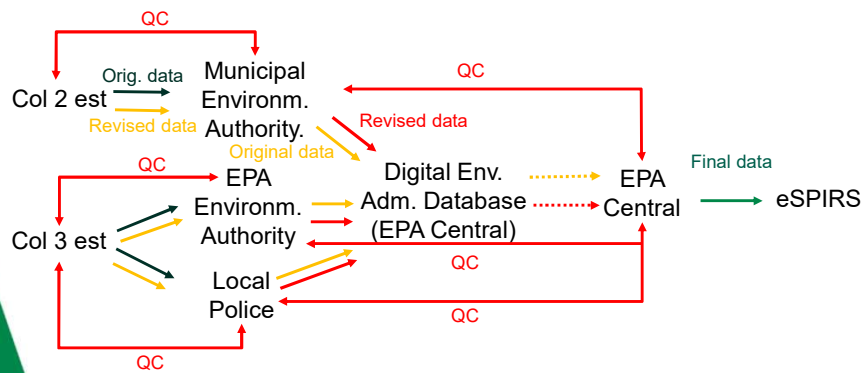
QC

Orig. data

Col 2 est

Revised data

Municipal Environm. Authority.

QC

Revised data

Original data

QC

EPA Environm. Authority

Digital Env. Adm. Database (EPA Central)

EPA Central

Final data

eSPIRS

Col 3 est

QC

Local Police

QC

QC